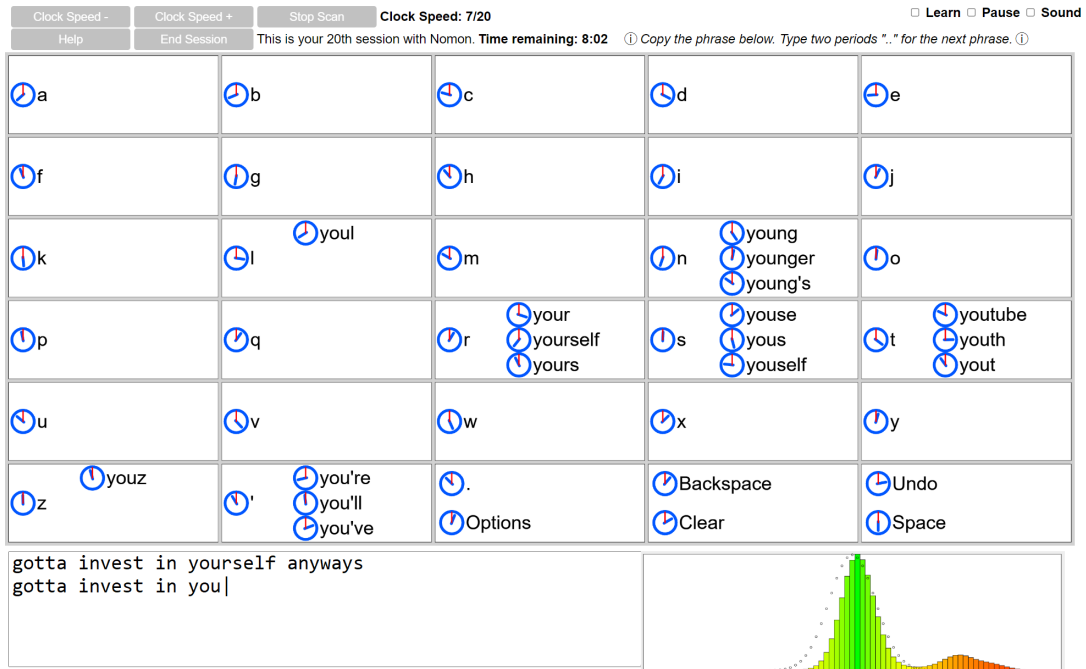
Clock Speed - Clock Speed + Stop Scan **Clock Speed: 7/20**

☐ Learn ☐ Pause ☐ Sound

Help End Session This is your 20th session with Nomon. **Time remaining: 8:02** ⓘ *Copy the phrase below. Type two periods ".." for the next phrase.* ⓘ

| | | | | |
|---|---|---|---|---|
| a | b | c | d | e |
| f | g | h | i | j |
| k | l youl | m | n young younger young's | o |
| p | q | r your yourself yours | s youse yous youself | t youtube youth yout |
| u | v | w | x | y |
| z youz | ' you're you'll you've | . Options | Backspace Clear | Undo Space |

gotta invest in yourself anyways
gotta invest in you